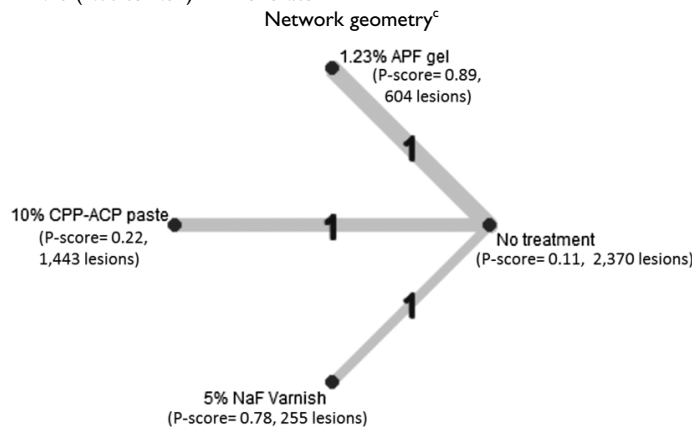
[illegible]

Network geometry$^{c}$

1.23% APF gel
(P-score= 0.89, 604 lesions)

1

10% CPP-ACP paste
(P-score= 0.22, 1,443 lesions)

1

No treatment
(P-score= 0.11, 2,370 lesions)

1

5% NaF Varnish
(P-score= 0.78, 255 lesions)